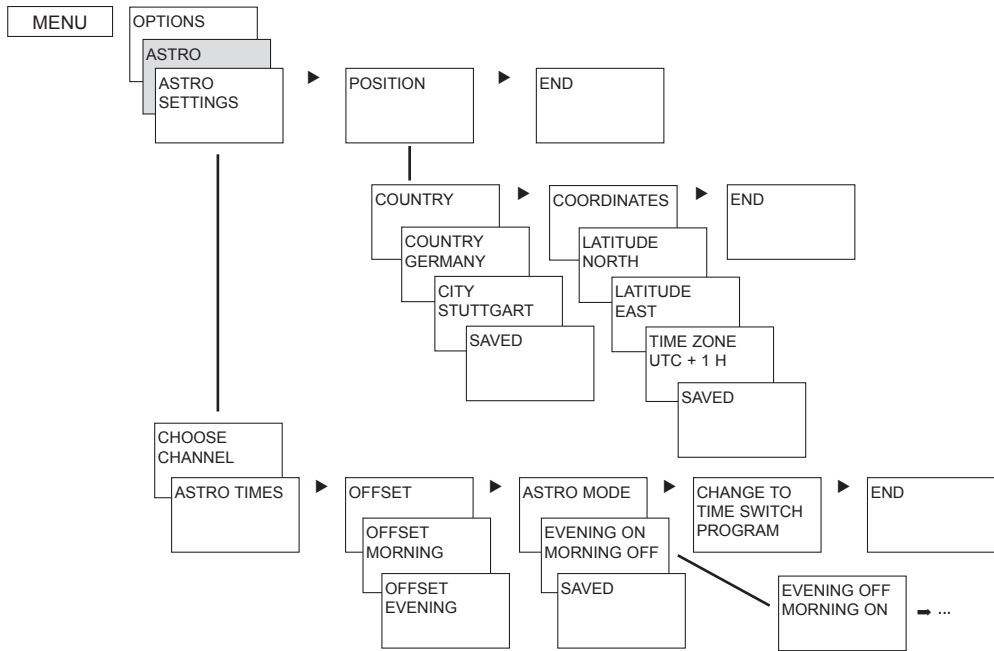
MENU

OPTIONS

ASTRO

ASTRO SETTINGS

POSITION

END

COUNTRY

COUNTRY GERMANY

CITY STUTTGART

SAVED

COORDINATES

LATITUDE NORTH

LATITUDE EAST

TIME ZONE UTC + 1 H

SAVED

END

CHOOSE CHANNEL

ASTRO TIMES

OFFSET

OFFSET MORNING

OFFSET EVENING

ASTRO MODE

EVENING ON MORNING OFF

SAVED

EVENING OFF MORNING ON

➡ ...

CHANGE TO TIME SWITCH PROGRAM

END